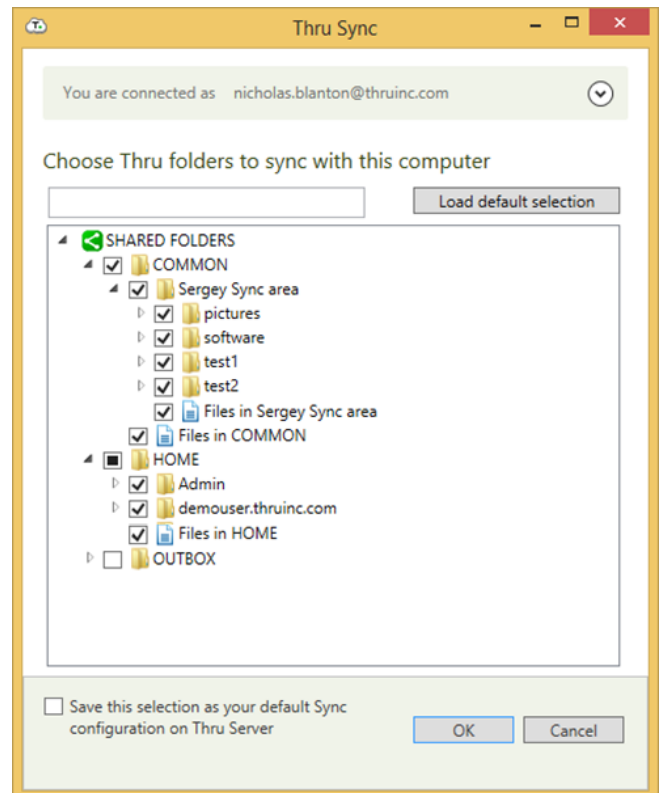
Thru Sync

You are connected as nicholas.blanton@thruinc.com

Choose Thru folders to sync with this computer

Load default selection

SHARED FOLDERS
COMMON
Sergey Sync area
pictures
software
test1
test2
Files in Sergey Sync area
Files in COMMON
HOME
Admin
demouser.thruinc.com
Files in HOME
OUTBOX

Save this selection as your default Sync configuration on Thru Server

OK
Cancel